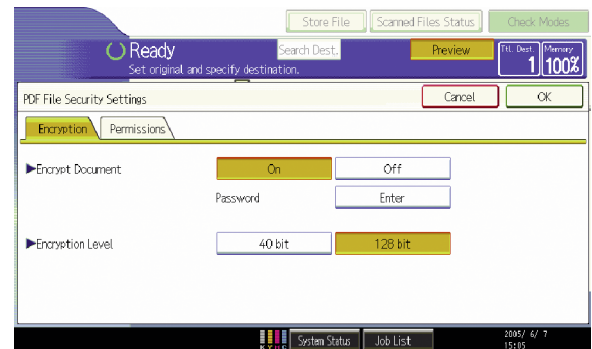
Store File
Scanned Files Status
Check Modes
Ready
Set original and specify destination.
Search Dest.
Preview
Ttl. Dest.
1
Memory
100%

PDF File Security Settings
Cancel
OK
Encryption
Permissions

►Encrypt Document
On
Off
Password
Enter

►Encryption Level
40 bit
128 bit

System Status
Job List
2005/ 6/ 7
15:05